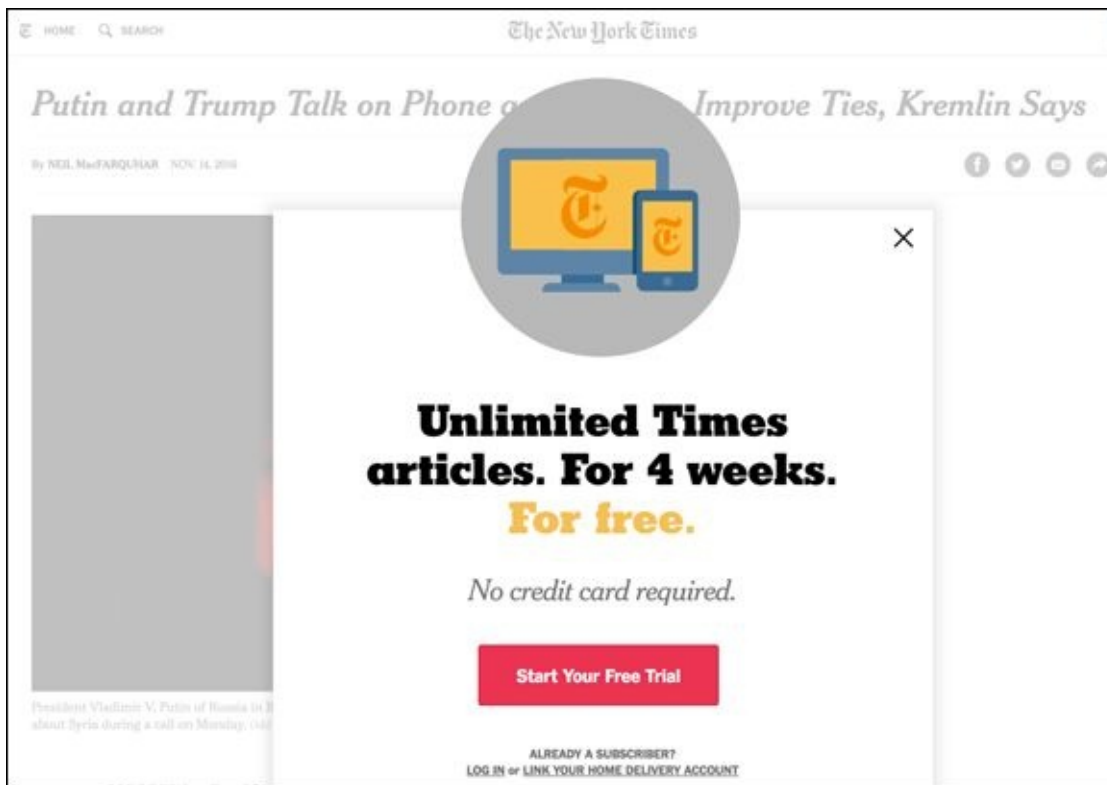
HOME SEARCH

The New York Times

Putin and Trump Talk on Phone a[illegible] Improve Ties, Kremlin Says

By NEIL MacFARQUHAR NOV. 14, 2016

President Vladimir V. Putin of Russia in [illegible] about Syria during a call on Monday. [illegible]

×

Unlimited Times articles. For 4 weeks. For free.

No credit card required.

Start Your Free Trial

ALREADY A SUBSCRIBER?
LOG IN or LINK YOUR HOME DELIVERY ACCOUNT